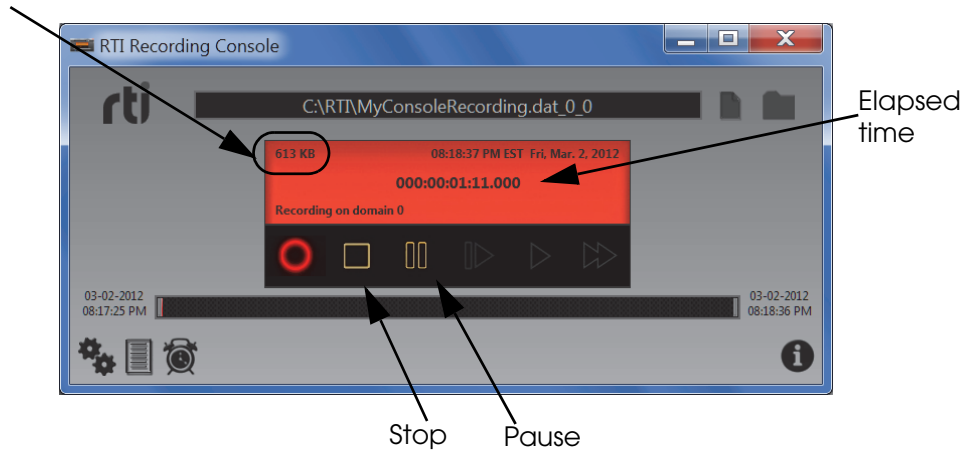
RTI Recording Console

rti

C:\RTI\MyConsoleRecording.dat_0_0

613 KB

08:18:37 PM EST Fri, Mar. 2, 2012

000:00:01:11.000

Recording on domain 0

Elapsed time

03-02-2012 08:17:25 PM

03-02-2012 08:18:36 PM

Stop

Pause